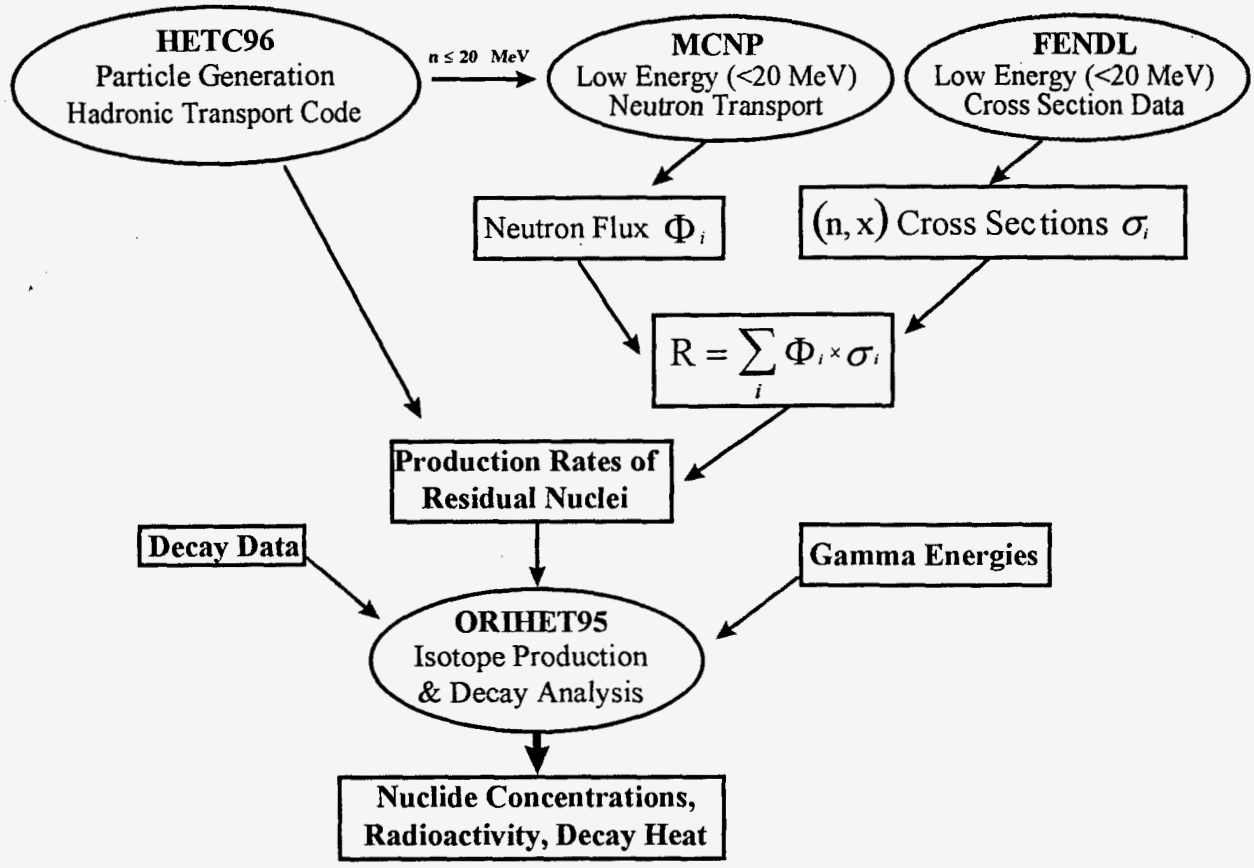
HETC96
Particle Generation
Hadronic Transport Code

$n \leq 20$ MeV

MCNP
Low Energy (<20 MeV)
Neutron Transport

FENDL
Low Energy (<20 MeV)
Cross Section Data

Neutron Flux $\Phi_i$

$(n, x)$ Cross Sections $\sigma_i$

$R = \sum_{i} \Phi_i \times \sigma_i$

Production Rates of Residual Nuclei

Decay Data

Gamma Energies

ORIHET95
Isotope Production
& Decay Analysis

Nuclide Concentrations, Radioactivity, Decay Heat